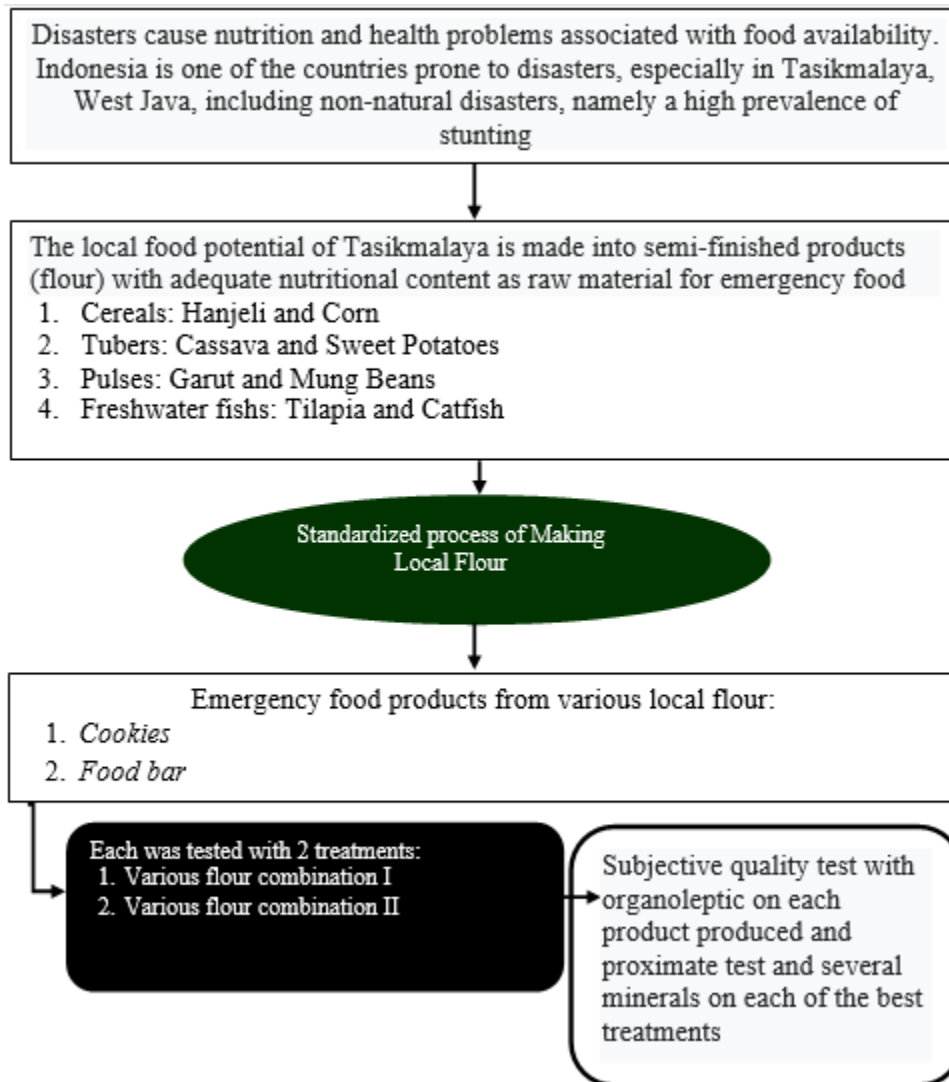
Disasters cause nutrition and health problems associated with food availability. Indonesia is one of the countries prone to disasters, especially in Tasikmalaya, West Java, including non-natural disasters, namely a high prevalence of stunting

The local food potential of Tasikmalaya is made into semi-finished products (flour) with adequate nutritional content as raw material for emergency food
1. Cereals: Hanjeli and Corn
2. Tubers: Cassava and Sweet Potatoes
3. Pulses: Garut and Mung Beans
4. Freshwater fishs: Tilapia and Catfish

Standardized process of Making Local Flour

Emergency food products from various local flour:
1. *Cookies*
2. *Food bar*

Each was tested with 2 treatments:
1. Various flour combination I
2. Various flour combination II

Subjective quality test with organoleptic on each product produced and proximate test and several minerals on each of the best treatments